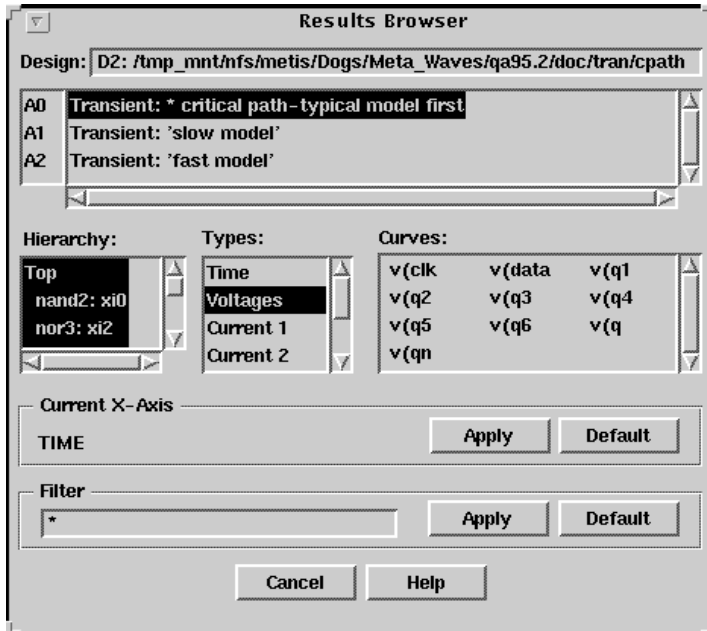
Results Browser

Design: D2: /tmp_mnt/nfs/metis/Dogs/Meta_Waves/qa95.2/doc/tran/cpath

A0 Transient: * critical path-typical model first
A1 Transient: 'slow model'
A2 Transient: 'fast model'

Hierarchy:
Top
nand2: xi0
nor3: xi2

Types:
Time
Voltages
Current 1
Current 2

Curves:
v(clk v(data v(q1
v(q2 v(q3 v(q4
v(q5 v(q6 v(q
v(qn

Current X-Axis
TIME
Apply
Default

Filter
*
Apply
Default

Cancel
Help